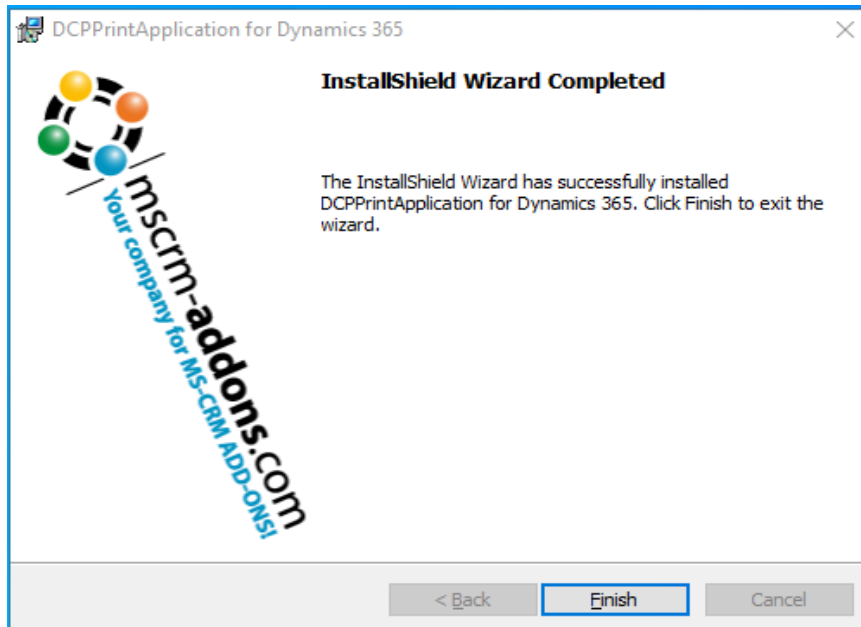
DCPPrintApplication for Dynamics 365

mscrm-addons.com
Your company for MS-CRM ADD-ONS!

InstallShield Wizard Completed

The InstallShield Wizard has successfully installed DCPPrintApplication for Dynamics 365. Click Finish to exit the wizard.

< Back Finish Cancel